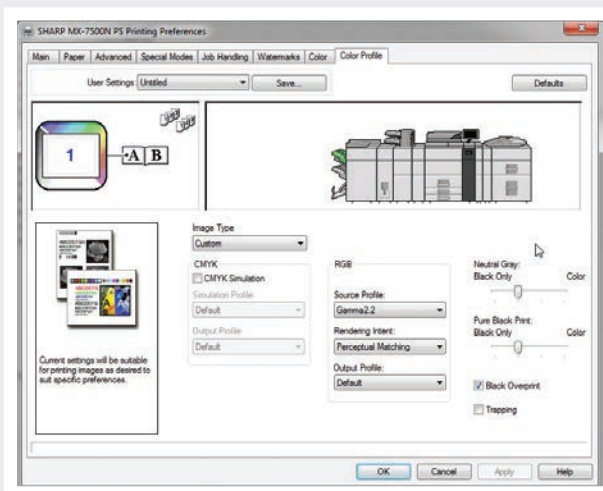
SHARP MX-7500N PS Printing Preferences

Main | Paper | Advanced | Special Modes | Job Handling | Watermarks | Color | Color Profile

User Settings Untitled
Save...
Defaults

1
A B

Current settings will be suitable for printing images as desired to suit specific preferences.

Image Type
Custom

CMYK
CMYK Simulation
Simulation Profile
Default
Output Profile
Default

RGB
Source Profile:
Gamma2.2
Rendering Intent:
Perceptual Matching
Output Profile:
Default

Neutral Gray:
Black Only
Color

Pure Black Print:
Black Only
Color

Black Overprint
Trapping

OK
Cancel
Apply
Help